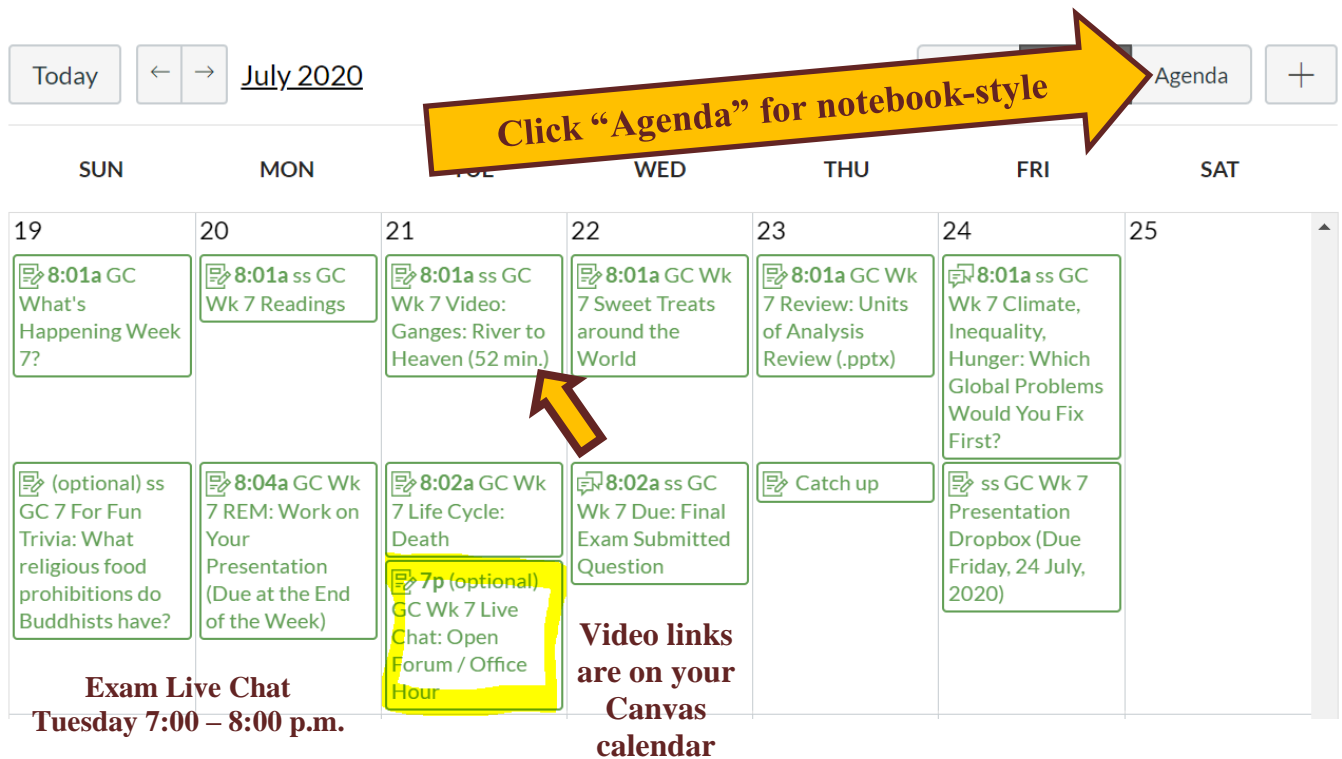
Today ← → July 2020

Agenda +

Click "Agenda" for notebook-style

SUN MON TUE WED THU FRI SAT

| SUN | MON | TUE | WED | THU | FRI | SAT |
|---|---|---|---|---|---|---|
| 19 | 20 | 21 | 22 | 23 | 24 | 25 |
| 8:01a GC What's Happening Week 7? | 8:01a ss GC Wk 7 Readings | 8:01a ss GC Wk 7 Video: Ganges: River to Heaven (52 min.) | 8:01a GC Wk 7 Sweet Treats around the World | 8:01a GC Wk 7 Review: Units of Analysis Review (.pptx) | 8:01a ss GC Wk 7 Climate, Inequality, Hunger: Which Global Problems Would You Fix First? | |
| (optional) ss GC 7 For Fun Trivia: What religious food prohibitions do Buddhists have? | 8:04a GC Wk 7 REM: Work on Your Presentation (Due at the End of the Week) | 8:02a GC Wk 7 Life Cycle: Death | 8:02a ss GC Wk 7 Due: Final Exam Submitted Question | Catch up | ss GC Wk 7 Presentation Dropbox (Due Friday, 24 July, 2020) | |
| | | 7p (optional) GC Wk 7 Live Chat: Open Forum / Office Hour | | | | |

Exam Live Chat
Tuesday 7:00 – 8:00 p.m.

Video links are on your Canvas calendar